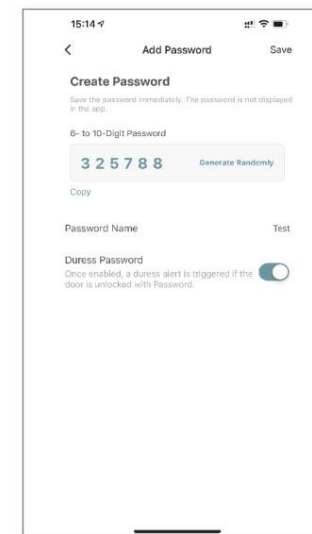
15:14

<

Add Password

Save

Create Password

Save the password immediately. The password is not displayed in the app.

6- to 10-Digit Password

325788

Generate Randomly

Copy

Password Name

Test

Duress Password

Once enabled, a duress alert is triggered if the door is unlocked with Password.